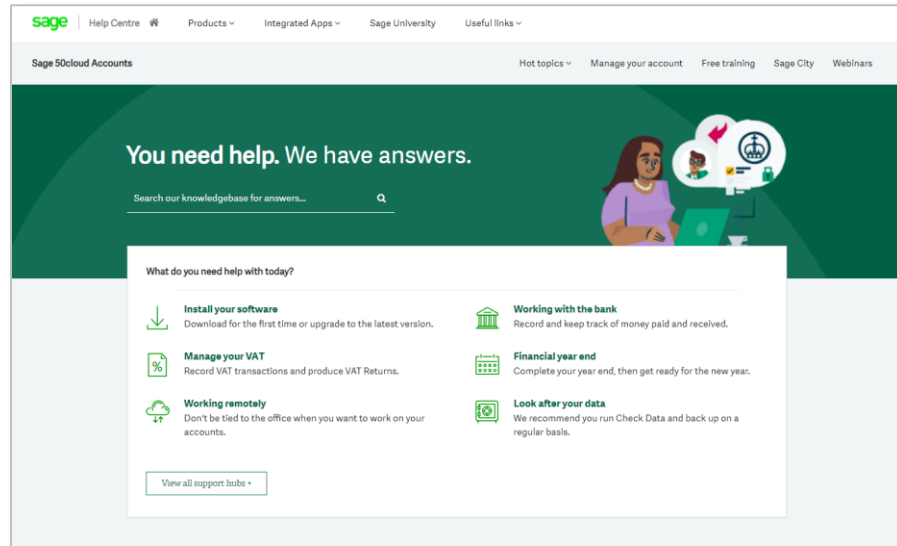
sage | Help Centre Products Integrated Apps Sage University Useful links

Sage 50cloud Accounts

Hot topics Manage your account Free training Sage City Webinars

You need help. We have answers.

Search our knowledgebase for answers...

What do you need help with today?

Install your software
Download for the first time or upgrade to the latest version.

Working with the bank
Record and keep track of money paid and received.

Manage your VAT
Record VAT transactions and produce VAT Returns.

Financial year end
Complete your year end, then get ready for the new year.

Working remotely
Don't be tied to the office when you want to work on your accounts.

Look after your data
We recommend you run Check Data and back up on a regular basis.

View all support hubs